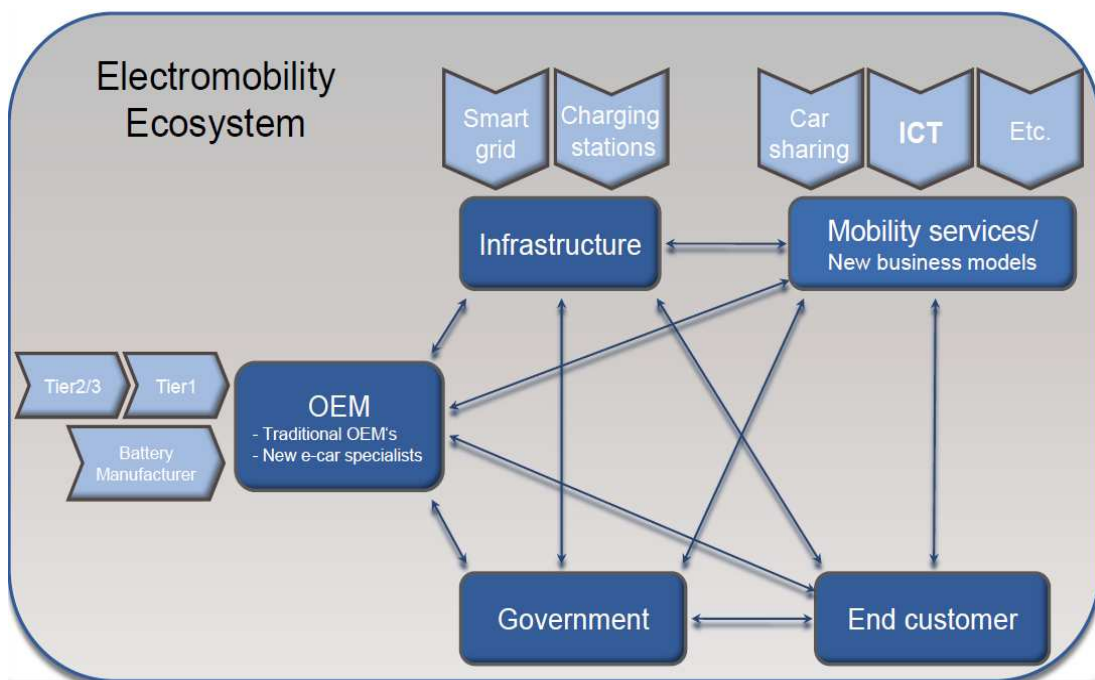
Electromobility Ecosystem

Smart grid

Charging stations

Car sharing

ICT

Etc.

Infrastructure

Mobility services/
New business models

Tier2/3

Tier1

Battery Manufacturer

OEM
- Traditional OEM's
- New e-car specialists

Government

End customer